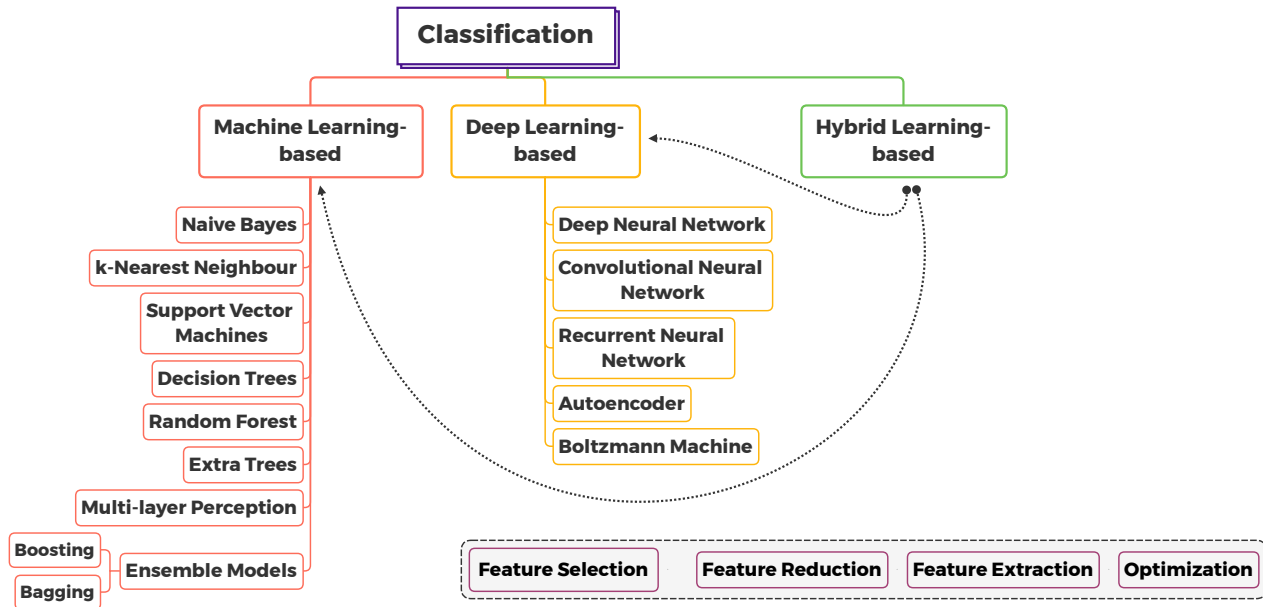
Classification

Machine Learning-based

Deep Learning-based

Hybrid Learning-based

Naive Bayes

k-Nearest Neighbour

Support Vector Machines

Decision Trees

Random Forest

Extra Trees

Multi-layer Perception

Ensemble Models

Boosting

Bagging

Deep Neural Network

Convolutional Neural Network

Recurrent Neural Network

Autoencoder

Boltzmann Machine

Feature Selection

Feature Reduction

Feature Extraction

Optimization